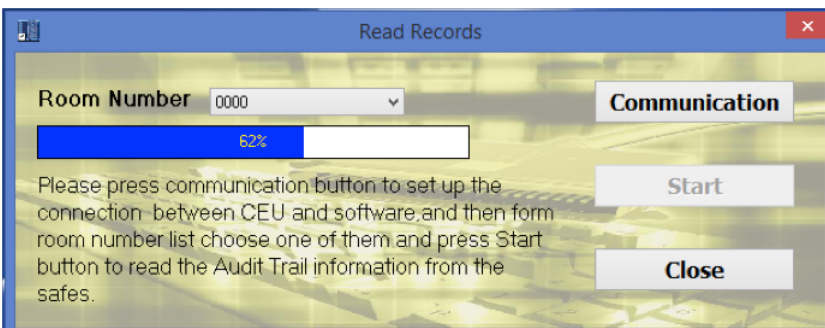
Read Records

Room Number 0000

62%

Please press communication button to set up the connection between CEU and software,and then form room number list choose one of them and press Start button to read the Audit Trail information from the safes.

Communication

Start

Close